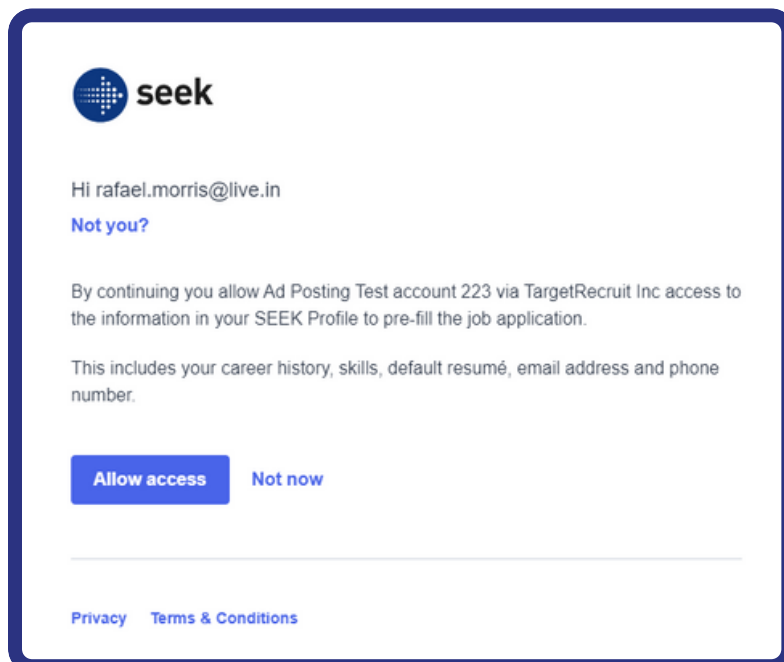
seek

Hi rafael.morris@live.in

Not you?

By continuing you allow Ad Posting Test account 223 via TargetRecruit Inc access to the information in your SEEK Profile to pre-fill the job application.

This includes your career history, skills, default resumé, email address and phone number.

Allow access Not now

Privacy Terms & Conditions